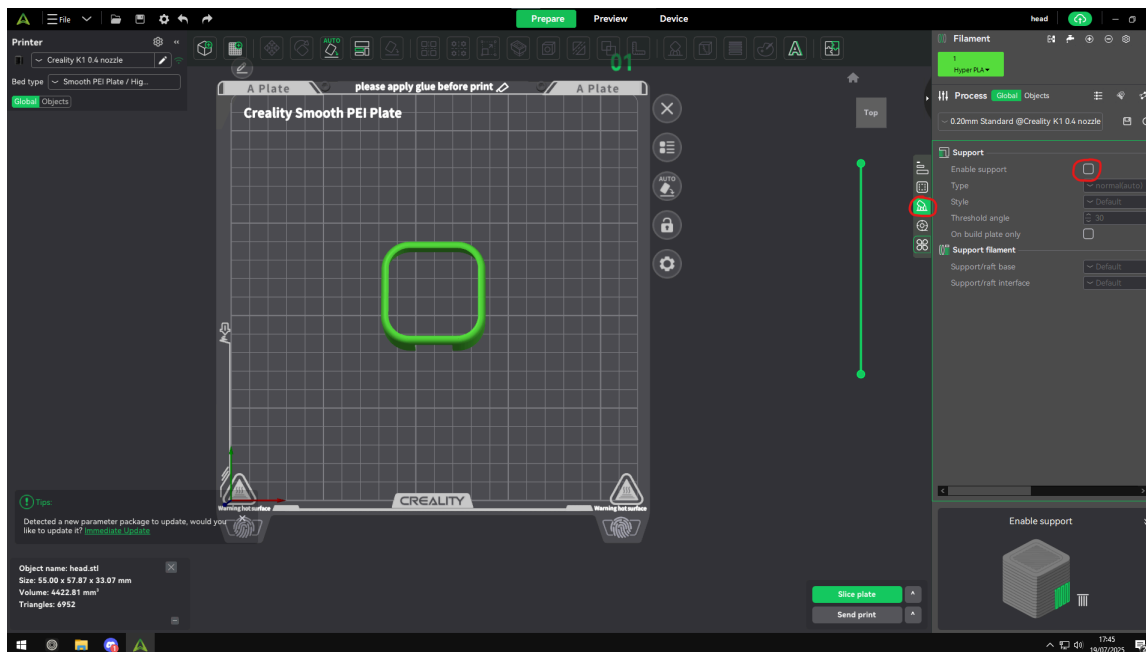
File

Prepare Preview Device

head

Printer

Creality K1 0.4 nozzle

Bed type Smooth PEI Plate / Hig...

Global Objects

AUTO

01

A Plate please apply glue before print A Plate

Creality Smooth PEI Plate

Top

AUTO

CREALITY

Warning hot surface

Warning hot surface

Tips:

Detected a new parameter package to update, would you like to update it? Immediate Update

Object name: head.stl
Size: 55.00 x 57.87 x 33.07 mm
Volume: 4422.81 mm³
Triangles: 6952

Filament

1
Hyper PLA

Process Global Objects

0.20mm Standard @Creality K1 0.4 nozzle

Support

Enable support

Type normal(auto)

Style Default

Threshold angle 30

On build plate only

Support filament

Support/raft base Default

Support/raft interface Default

Enable support

Slice plate

Send print

17:45
19/07/2025